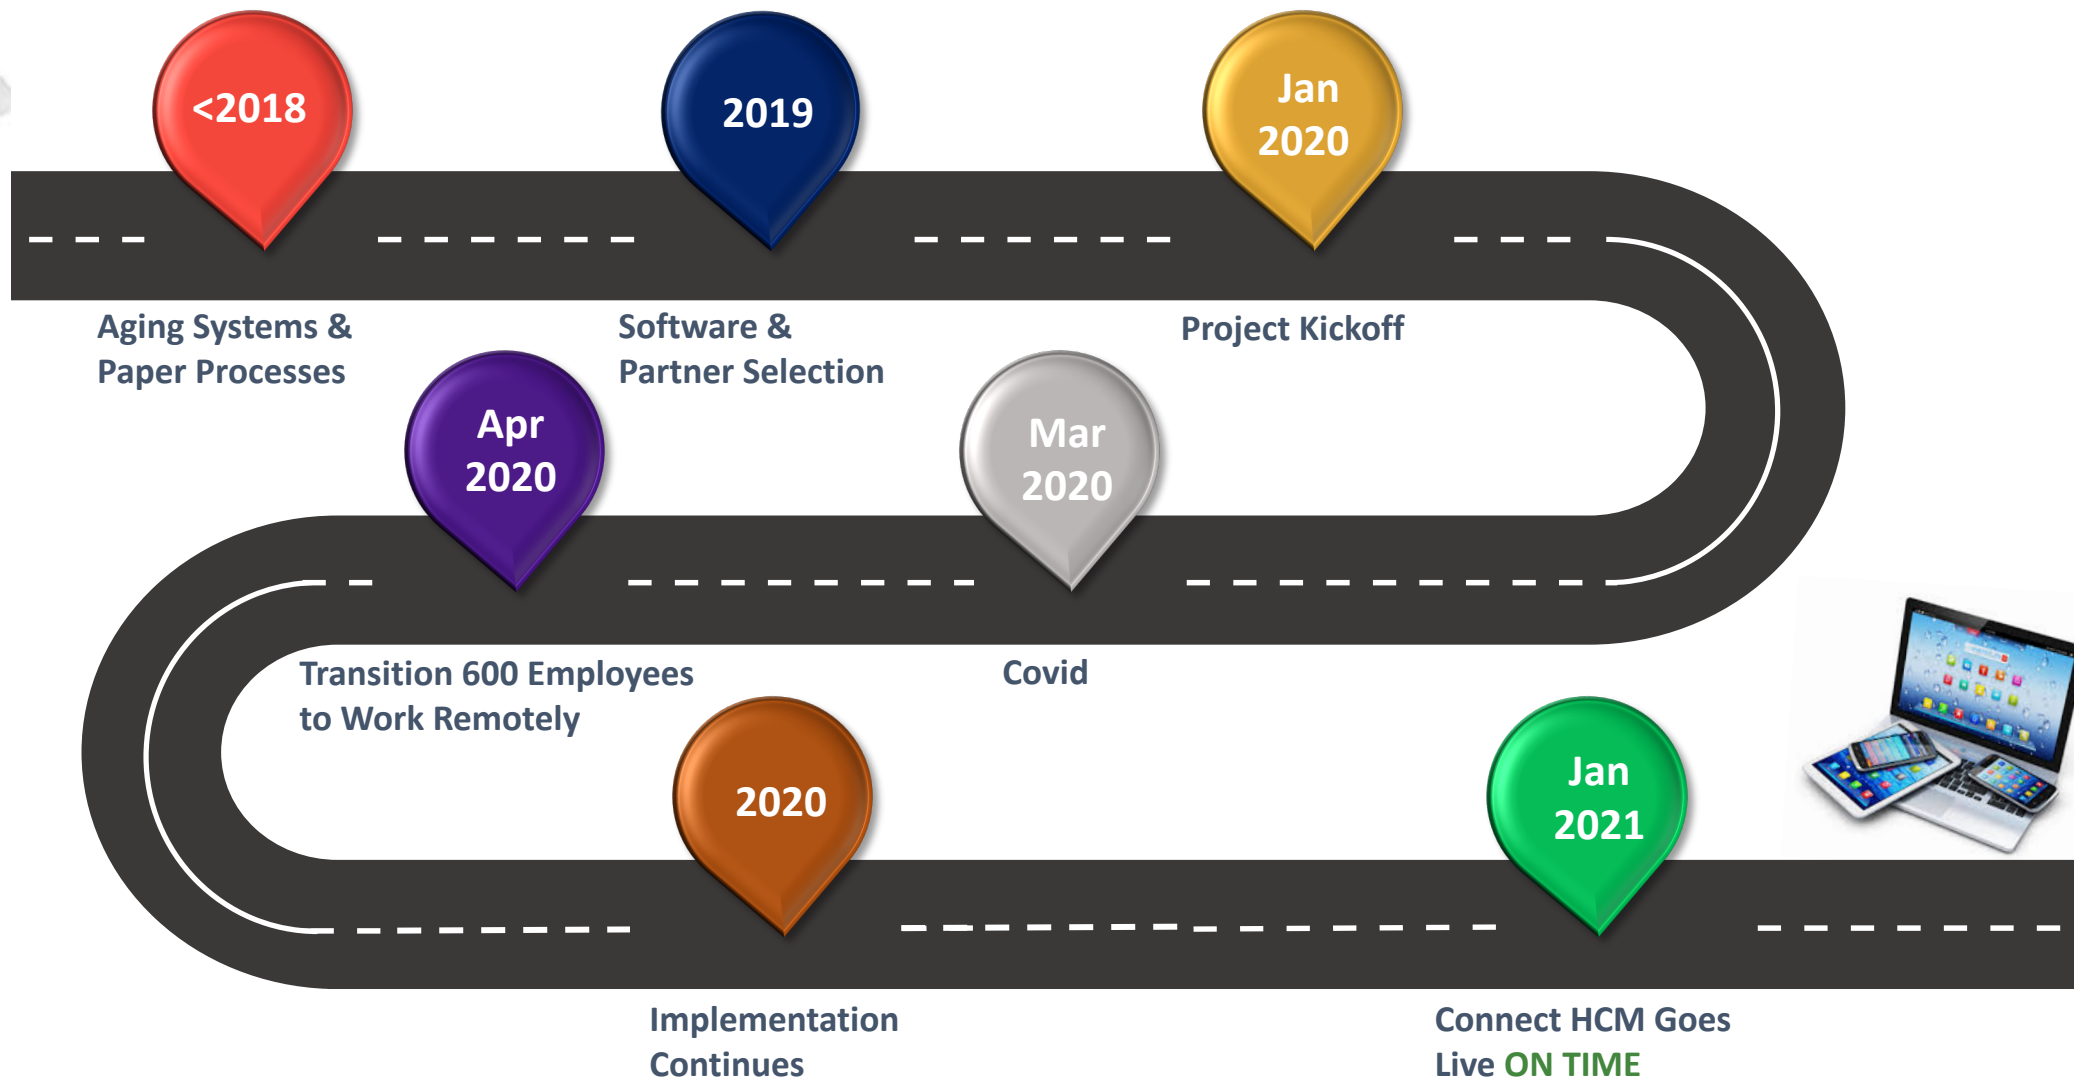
<2018

Aging Systems & Paper Processes

2019

Software & Partner Selection

Jan 2020

Project Kickoff

Apr 2020

Transition 600 Employees to Work Remotely

Mar 2020

Covid

2020

Implementation Continues

Jan 2021

Connect HCM Goes Live ON TIME